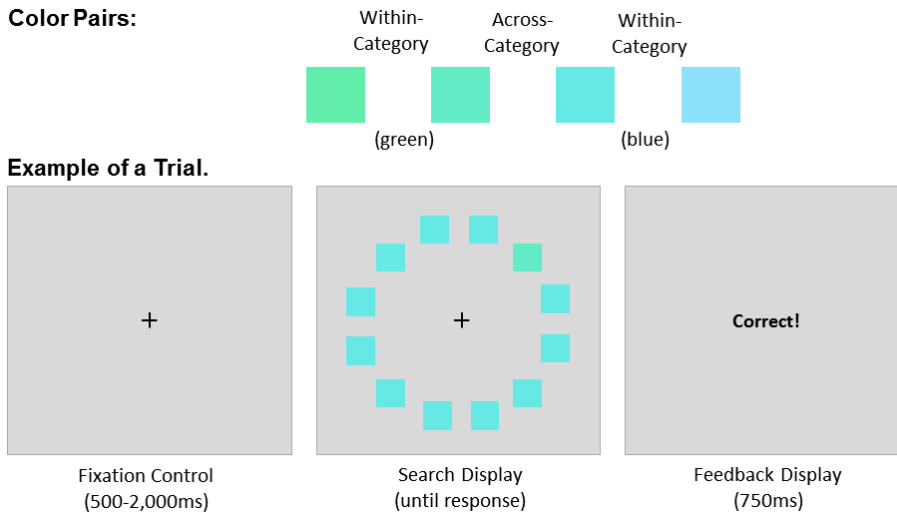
Color Pairs:

Within-Category

Across-Category

Within-Category

(green)

(blue)

Example of a Trial.

+

+

Correct!

Fixation Control (500-2,000ms)

Search Display (until response)

Feedback Display (750ms)